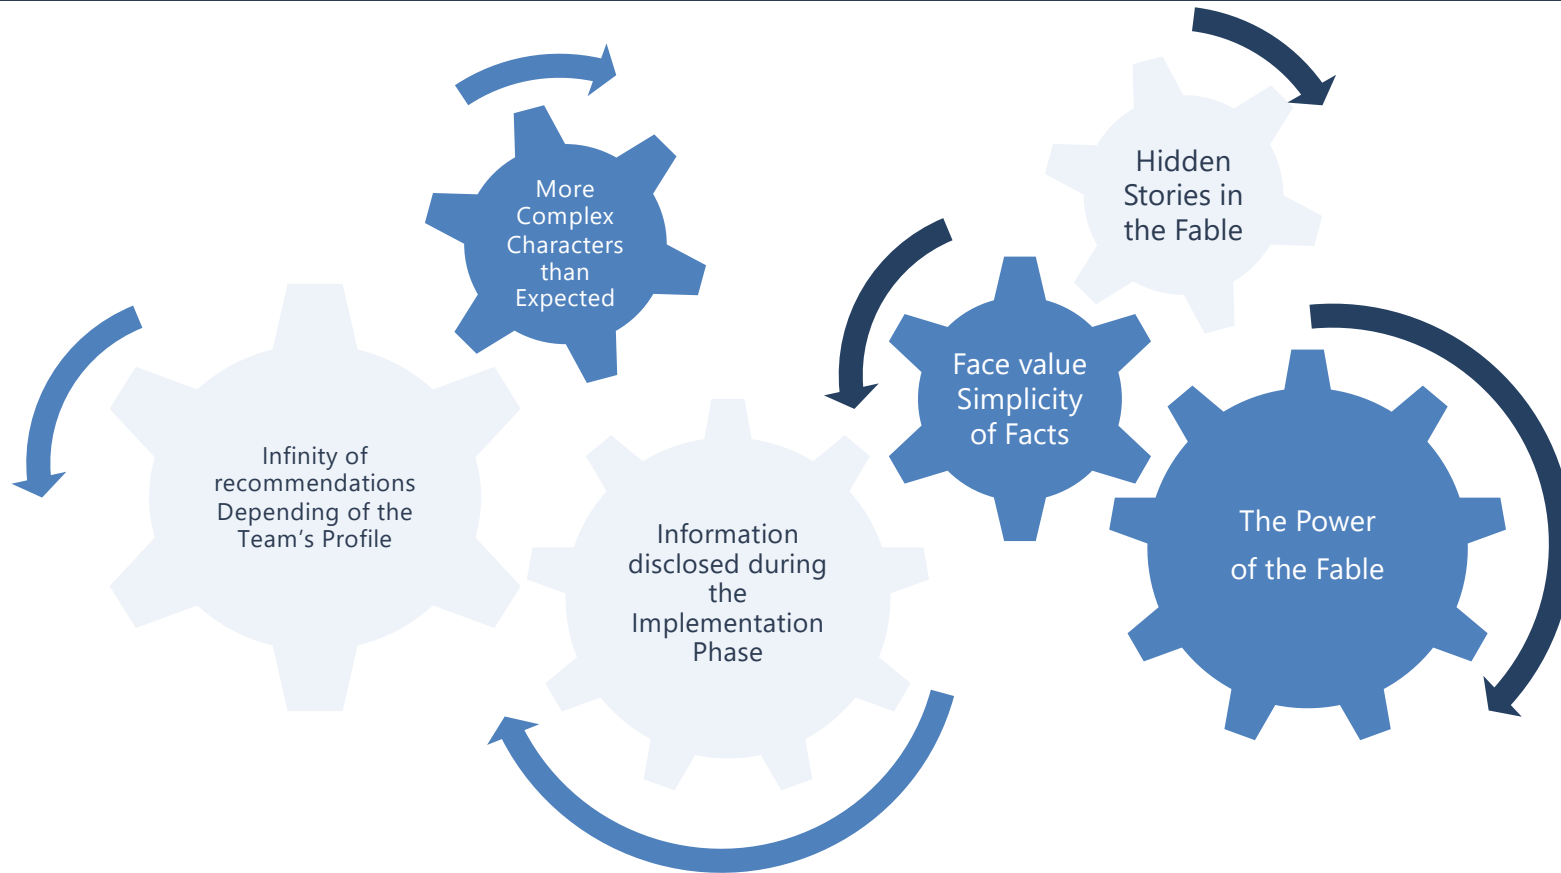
More Complex Characters than Expected

Hidden Stories in the Fable

Face value Simplicity of Facts

Infinity of recommendations Depending of the Team’s Profile

Information disclosed during the Implementation Phase

The Power of the Fable